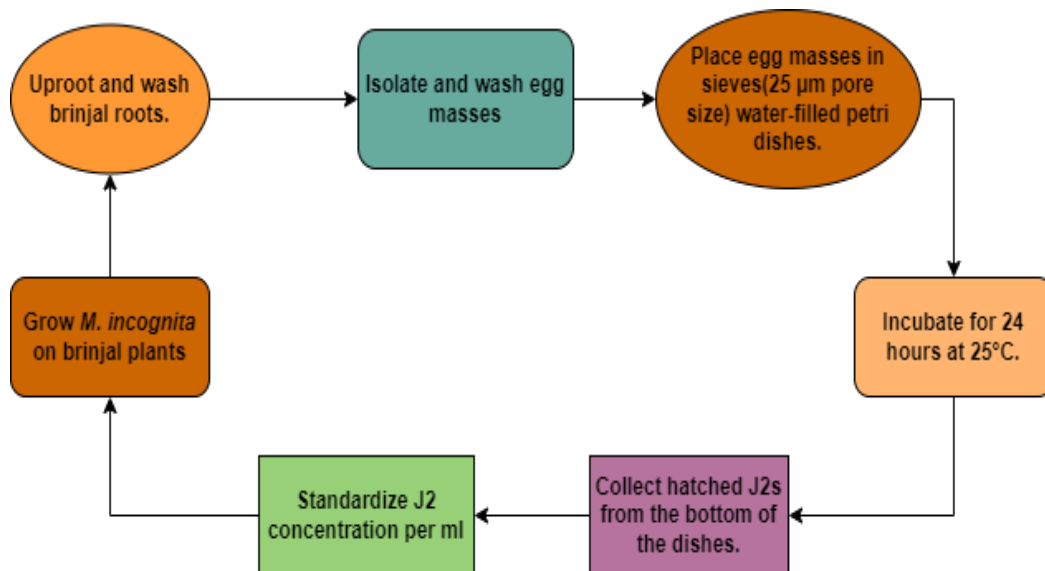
Uproot and wash brinjal roots.

Isolate and wash egg masses

Place egg masses in sieves(25 µm pore size) water-filled petri dishes.

Incubate for 24 hours at 25°C.

Collect hatched J2s from the bottom of the dishes.

Standardize J2 concentration per ml

Grow *M. incognita* on brinjal plants